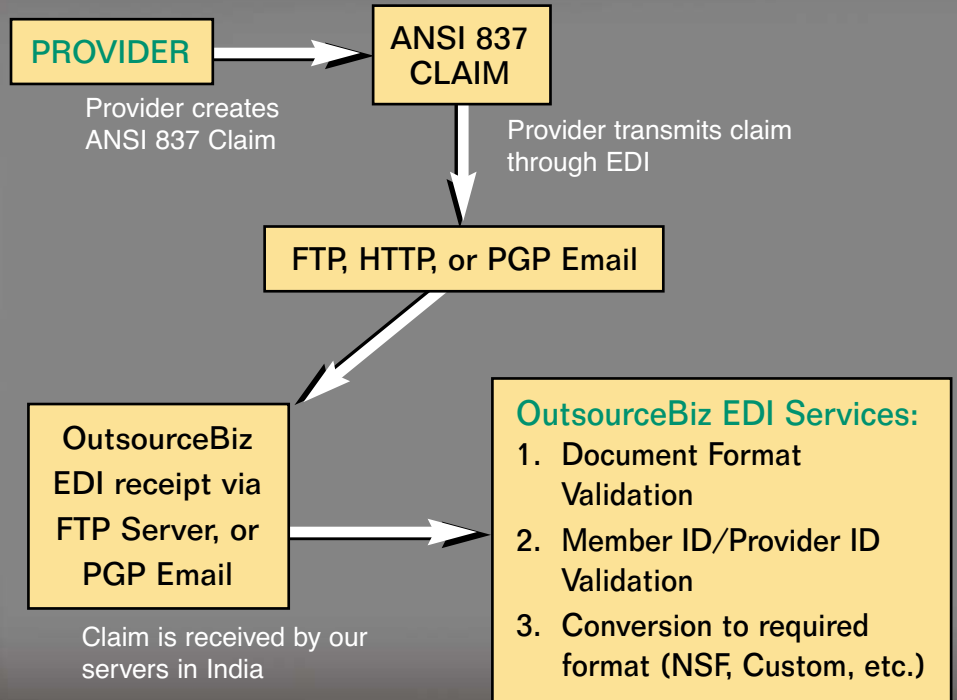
PROVIDER

ANSI 837 CLAIM

Provider creates ANSI 837 Claim

Provider transmits claim through EDI

FTP, HTTP, or PGP Email

OutsourceBiz EDI receipt via FTP Server, or PGP Email

Claim is received by our servers in India

OutsourceBiz EDI Services:

1. Document Format Validation

2. Member ID/Provider ID Validation

3. Conversion to required format (NSF, Custom, etc.)